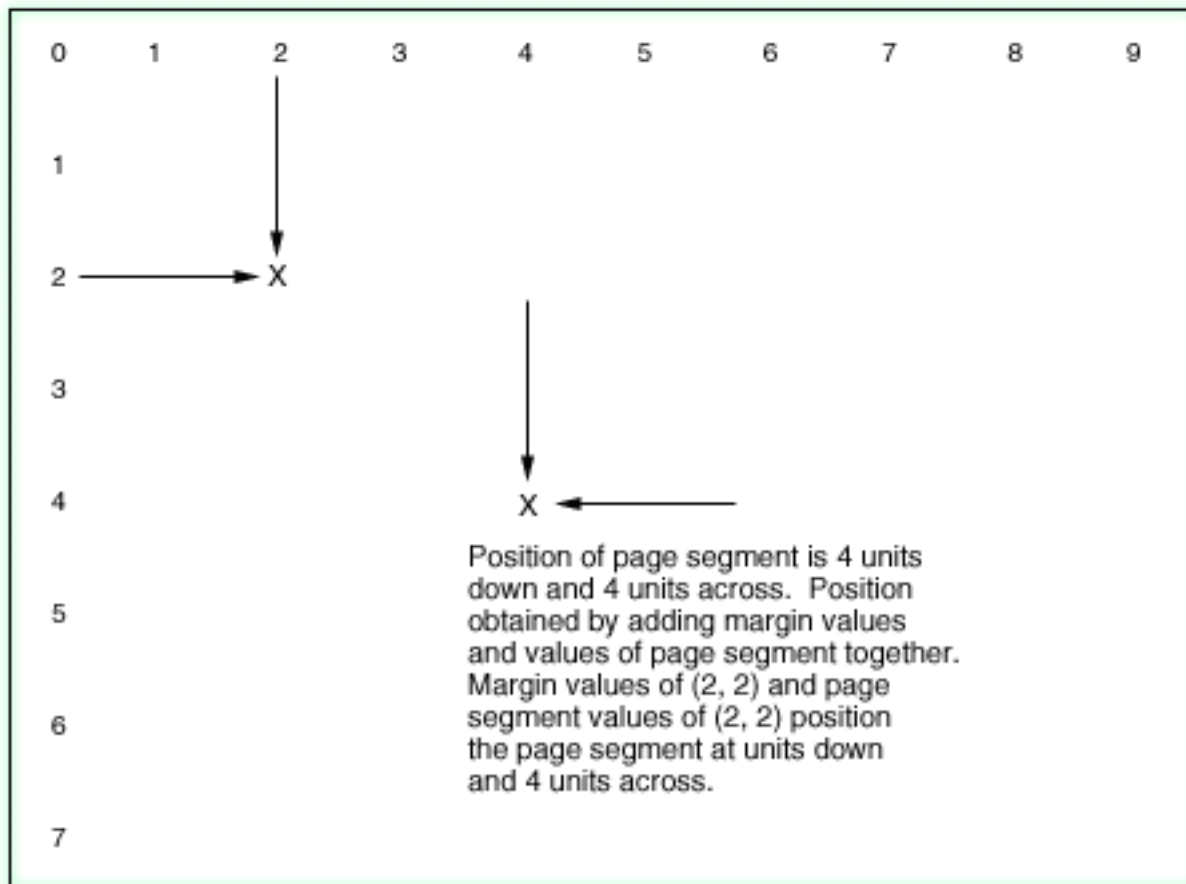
0 1 2 3 4 5 6 7 8 9

1

2 X

3

4 X

Position of page segment is 4 units down and 4 units across. Position obtained by adding margin values and values of page segment together. Margin values of (2, 2) and page segment values of (2, 2) position the page segment at units down and 4 units across.

5

6

7